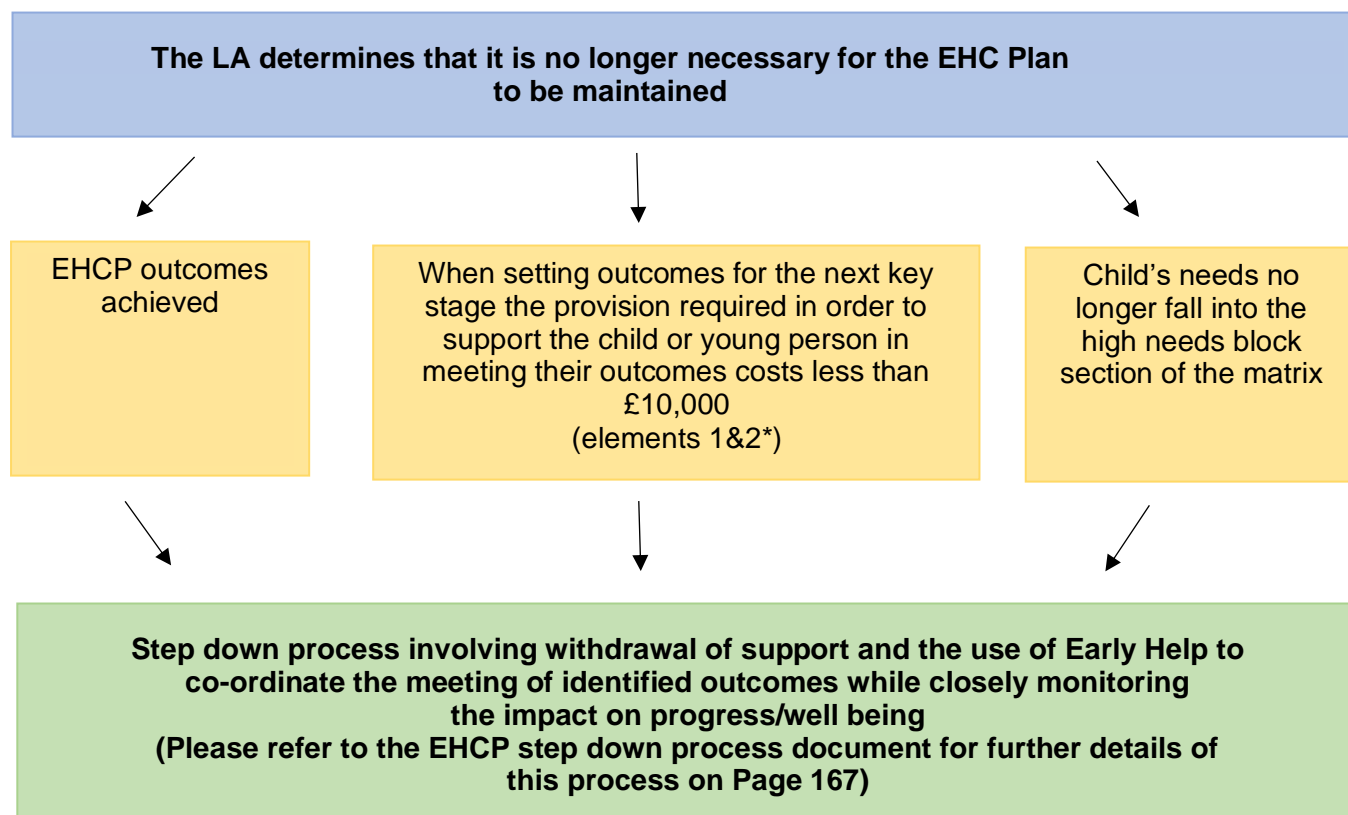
The LA determines that it is no longer necessary for the EHC Plan to be maintained

EHCP outcomes achieved

When setting outcomes for the next key stage the provision required in order to support the child or young person in meeting their outcomes costs less than £10,000 (elements 1&2*)

Child’s needs no longer fall into the high needs block section of the matrix

Step down process involving withdrawal of support and the use of Early Help to co-ordinate the meeting of identified outcomes while closely monitoring the impact on progress/well being
(Please refer to the EHCP step down process document for further details of this process on Page 167)